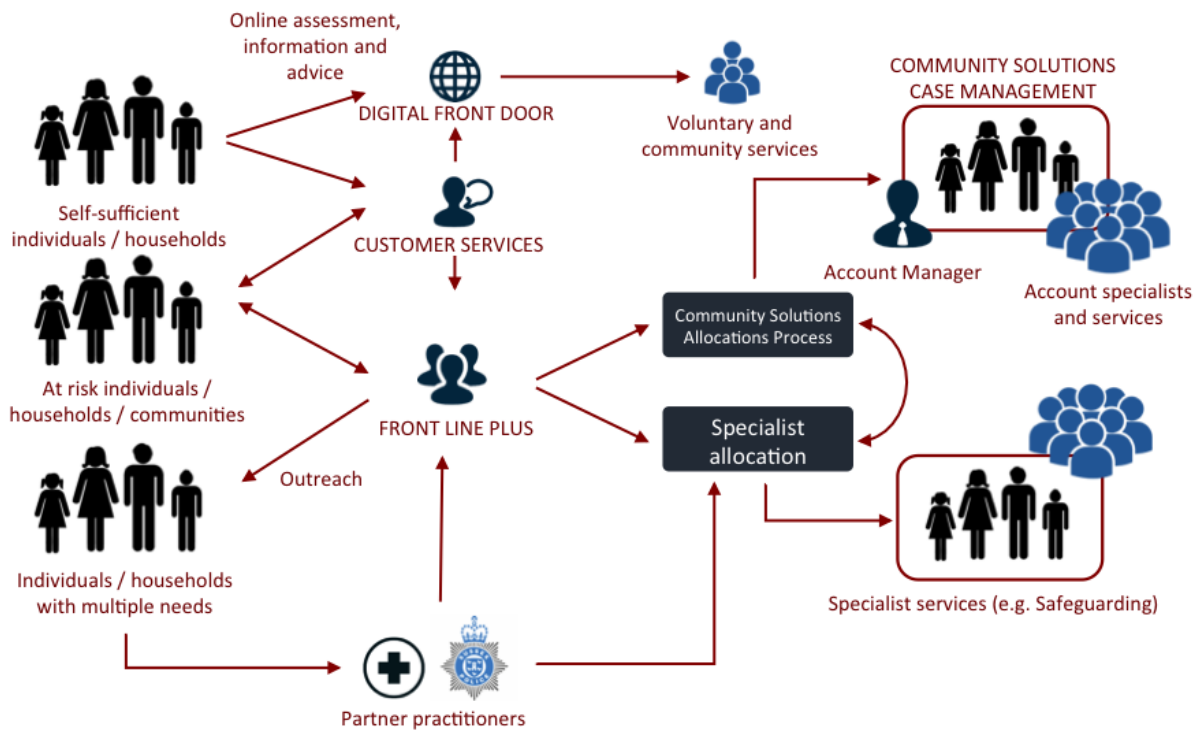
Online assessment, information and advice

DIGITAL FRONT DOOR

Voluntary and community services

COMMUNITY SOLUTIONS CASE MANAGEMENT

Self-sufficient individuals / households

CUSTOMER SERVICES

Account Manager

Account specialists and services

Community Solutions Allocations Process

At risk individuals / households / communities

FRONT LINE PLUS

Specialist allocation

Outreach

Individuals / households with multiple needs

Specialist services (e.g. Safeguarding)

Partner practitioners